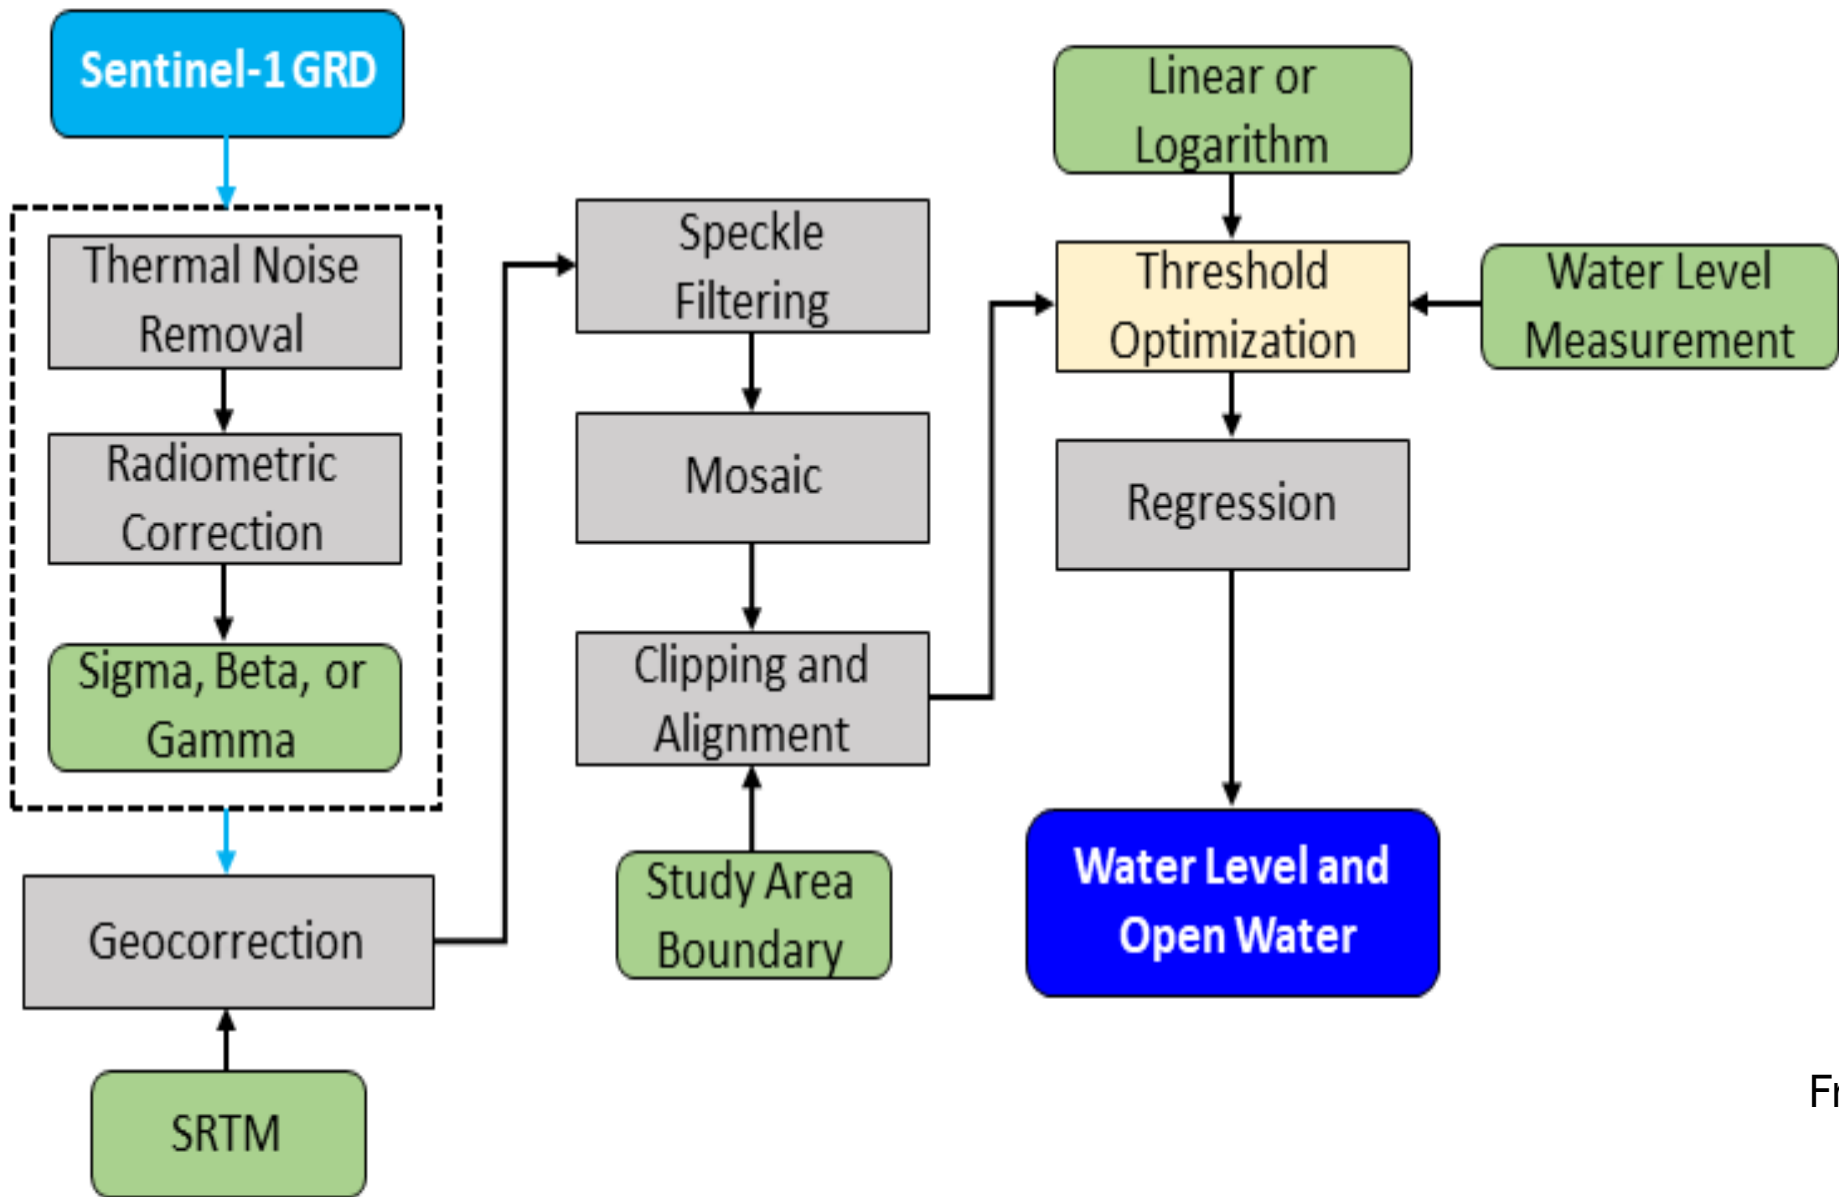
Sentinel-1 GRD

Thermal Noise Removal

Radiometric Correction

Sigma, Beta, or Gamma

Geocorrection

SRTM

Speckle Filtering

Mosaic

Clipping and Alignment

Study Area Boundary

Linear or Logarithm

Threshold Optimization

Water Level Measurement

Regression

Water Level and Open Water

Fr